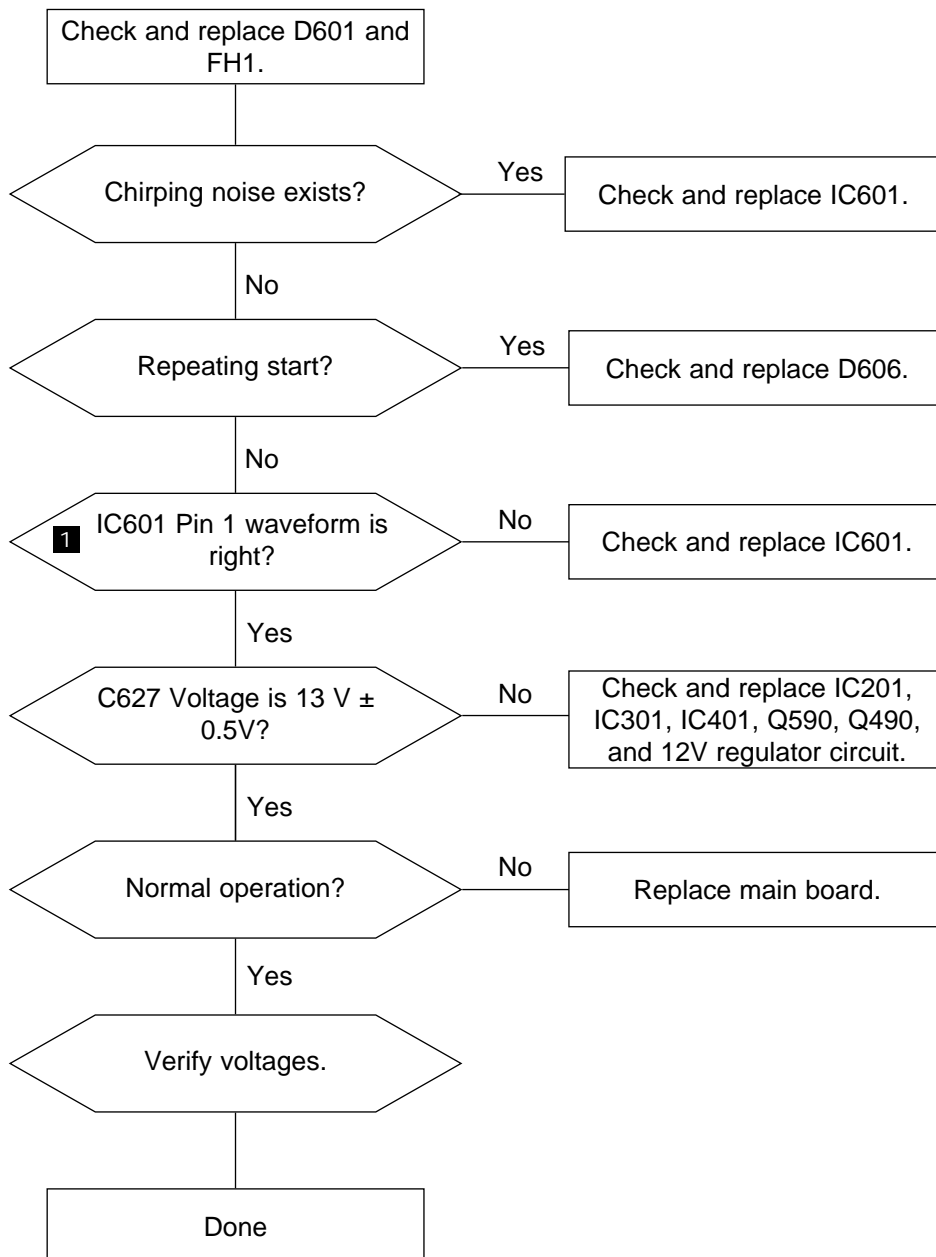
Check and replace D601 and FH1.

Chirping noise exists?

Yes

Check and replace IC601.

No

Repeating start?

Yes

Check and replace D606.

No

1 IC601 Pin 1 waveform is right?

No

Check and replace IC601.

Yes

C627 Voltage is 13 V ± 0.5V?

No

Check and replace IC201, IC301, IC401, Q590, Q490, and 12V regulator circuit.

Yes

Normal operation?

No

Replace main board.

Yes

Verify voltages.

Done